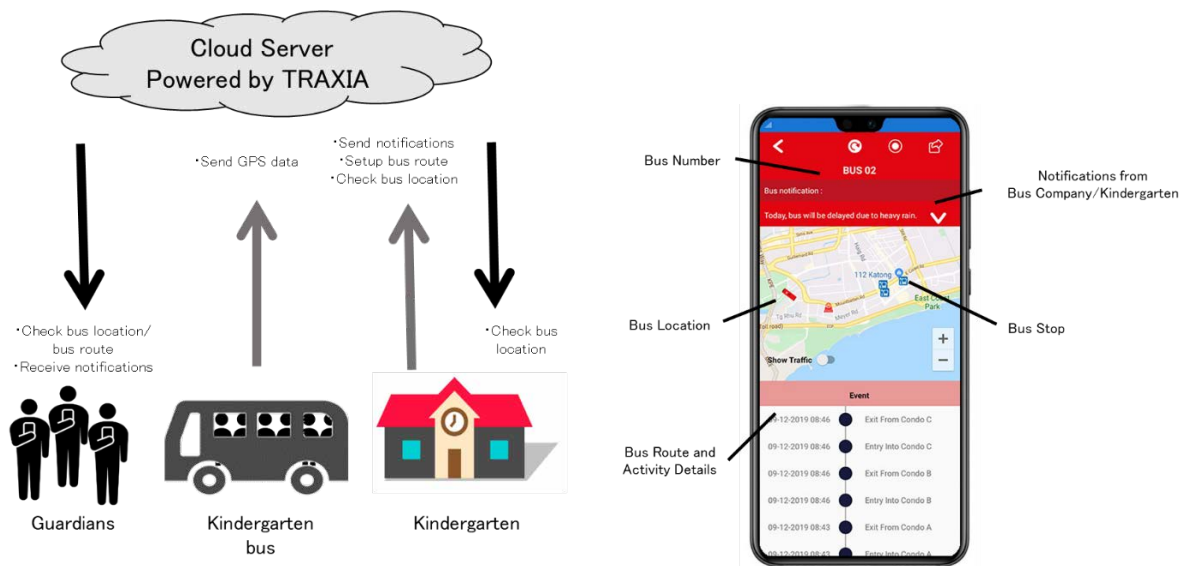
Cloud Server
Powered by TRAXIA

・Send GPS data

・Send notifications
・Setup bus route
・Check bus location

・Check bus location/ bus route
・Receive notifications

・Check bus location

Guardians

Kindergarten bus

Kindergarten

Bus Number

BUS 02

Bus notification :

Today, bus will be delayed due to heavy rain.

Notifications from Bus Company/Kindergarten

112 Katong

East Coast Park

Bus Location

Bus Stop

Show Traffic

+

−

Event

Bus Route and Activity Details

09-12-2019 08:46 Exit From Condo C

09-12-2019 08:46 Entry Into Condo C

09-12-2019 08:46 Exit From Condo B

09-12-2019 08:46 Entry Into Condo B

09-12-2019 08:43 Exit From Condo A

09-12-2019 08:43 Entry Into Condo A